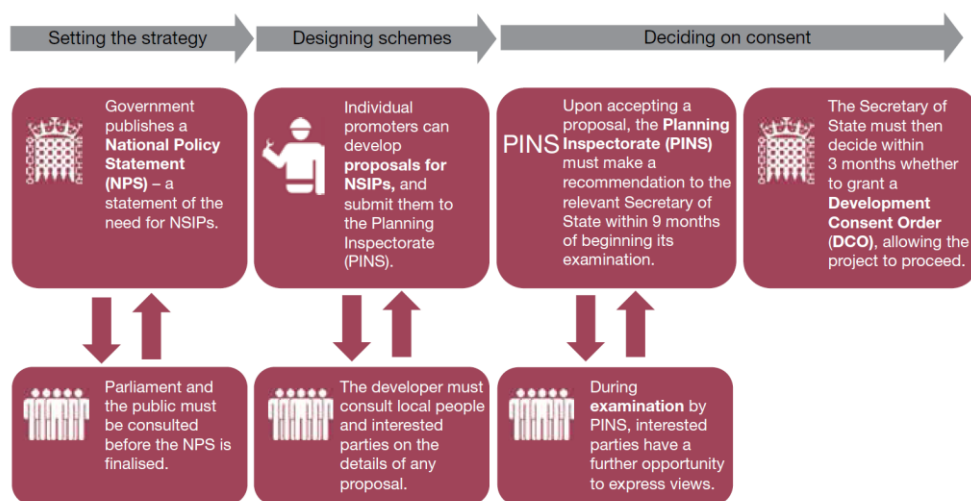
Setting the strategy

Designing schemes

Deciding on consent

Government publishes a **National Policy Statement (NPS)** – a statement of the need for NSIPs.

Individual promoters can develop **proposals for NSIPs,** and submit them to the Planning Inspectorate (PINS).

PINS

Upon accepting a proposal, the **Planning Inspectorate (PINS)** must make a recommendation to the relevant Secretary of State within 9 months of beginning its examination.

The Secretary of State must then decide within 3 months whether to grant a **Development Consent Order (DCO)**, allowing the project to proceed.

Parliament and the public must be consulted before the NPS is finalised.

The developer must consult local people and interested parties on the details of any proposal.

During **examination** by PINS, interested parties have a further opportunity to express views.